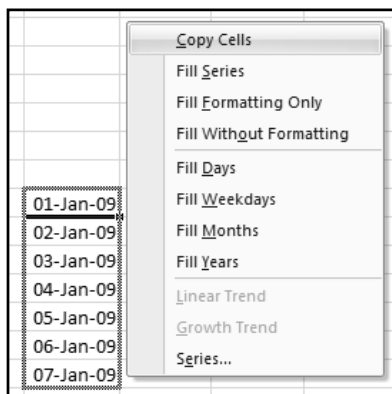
Copy Cells
Fill Series
Fill Formatting Only
Fill Without Formatting
Fill Days
Fill Weekdays
Fill Months
Fill Years
Linear Trend
Growth Trend
Series...

01-Jan-09
02-Jan-09
03-Jan-09
04-Jan-09
05-Jan-09
06-Jan-09
07-Jan-09